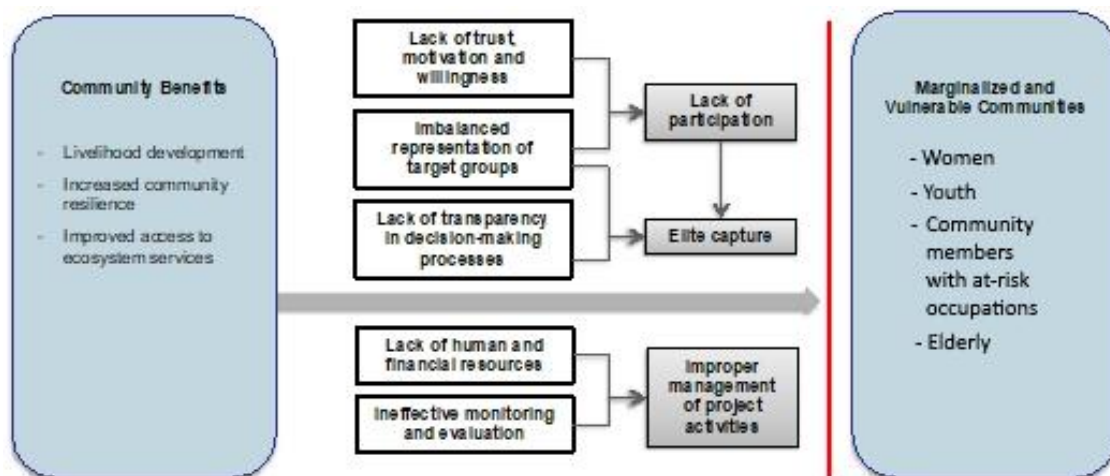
Community Benefits

- Livelihood development
- Increased community resilience
- Improved access to ecosystem services

Lack of trust, motivation and willingness

Imbalanced representation of target groups

Lack of transparency in decision-making processes

Lack of participation

Elite capture

Lack of human and financial resources

Ineffective monitoring and evaluation

Improper management of project activities

Marginalized and Vulnerable Communities

- Women
- Youth
- Community members with at-risk occupations
- Elderly